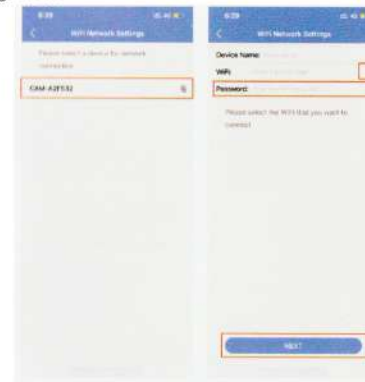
6:29

<

WiFi Network Settings

Please select a device for network connection

CAM-A2F532

6:29

<

WiFi Network Settings

Device Name

WiFi

Password

Please select the WiFi that you want to connect

NEXT